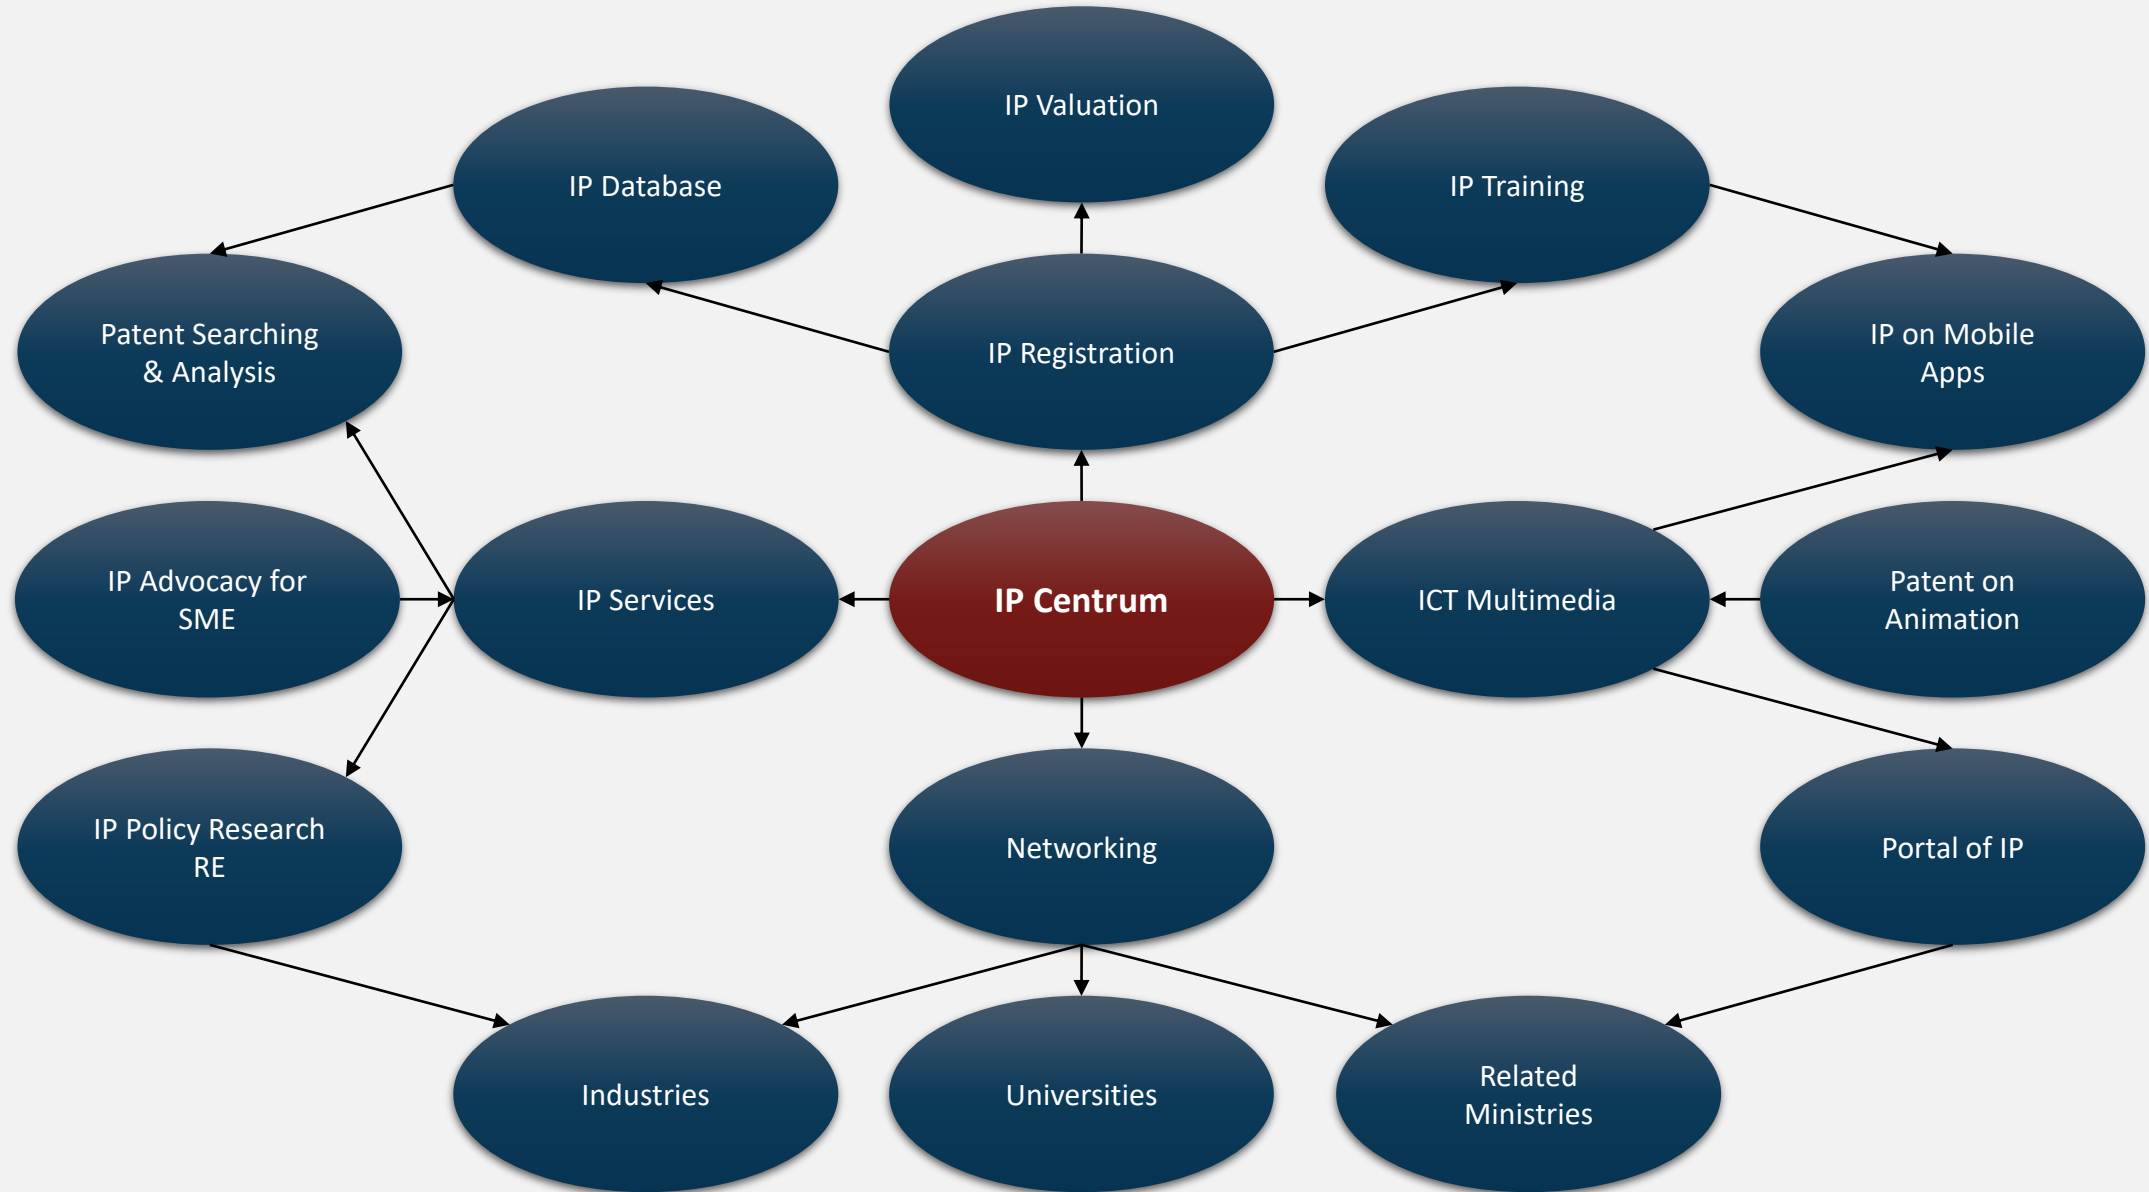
IP Valuation

IP Database

IP Training

Patent Searching & Analysis

IP Registration

IP on Mobile Apps

IP Advocacy for SME

IP Services

IP Centrum

ICT Multimedia

Patent on Animation

IP Policy Research RE

Networking

Portal of IP

Industries

Universities

Related Ministries